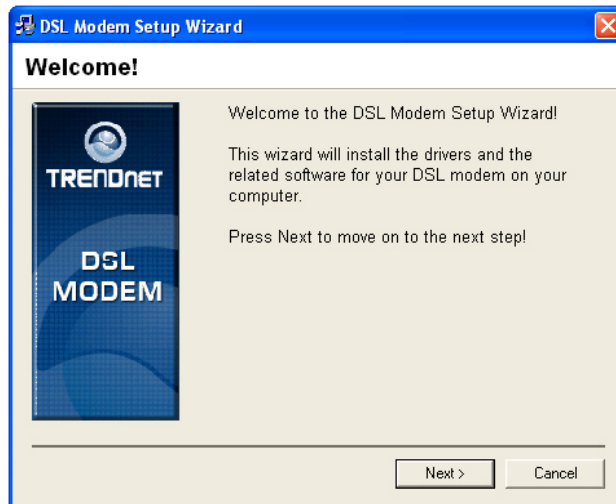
DSL Modem Setup Wizard

Welcome!

TRENDNET

DSL MODEM

Welcome to the DSL Modem Setup Wizard!

This wizard will install the drivers and the related software for your DSL modem on your computer.

Press Next to move on to the next step!

Next >

Cancel